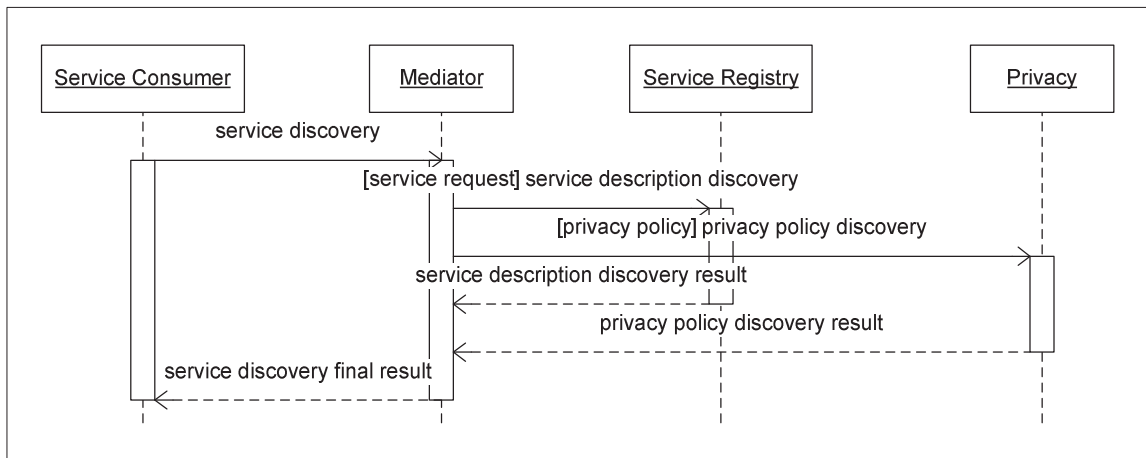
Service Consumer

Mediator

Service Registry

Privacy

service discovery

[service request] service description discovery

[privacy policy] privacy policy discovery

service description discovery result

privacy policy discovery result

service discovery final result